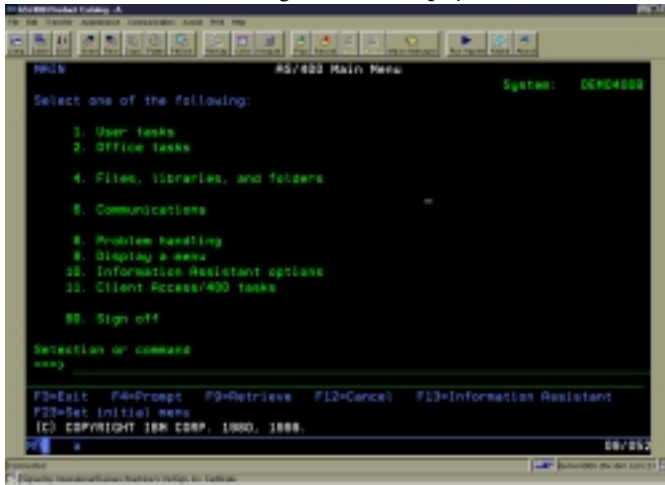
MAIN AS/400 Main Menu
System: DEMO4000
Select one of the following:

1. User tasks
2. Office tasks

4. Files, libraries, and folders

6. Communications

8. Problem handling
9. Display a menu
10. Information Assistant options
11. Client Access/400 tasks

90. Sign off

Selection or command
===>

F3=Exit F4=Prompt F9=Retrieve F12=Cancel F13=Information Assistant
F23=Set initial menu
(C) COPYRIGHT IBM CORP. 1980, 1998.

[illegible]